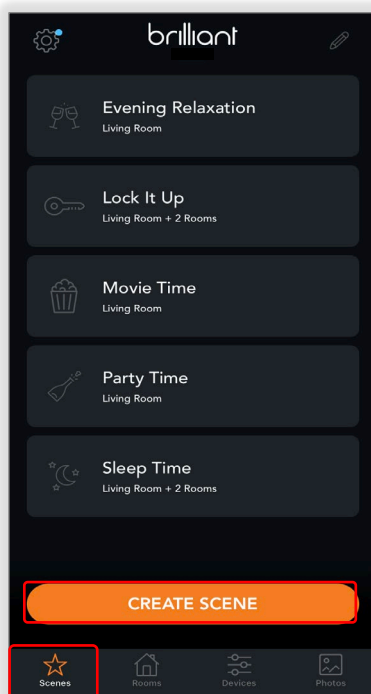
brilliant

Evening Relaxation
Living Room

Lock It Up
Living Room + 2 Rooms

Movie Time
Living Room

Party Time
Living Room

Sleep Time
Living Room + 2 Rooms

CREATE SCENE

Scenes
Rooms
Devices
Photos